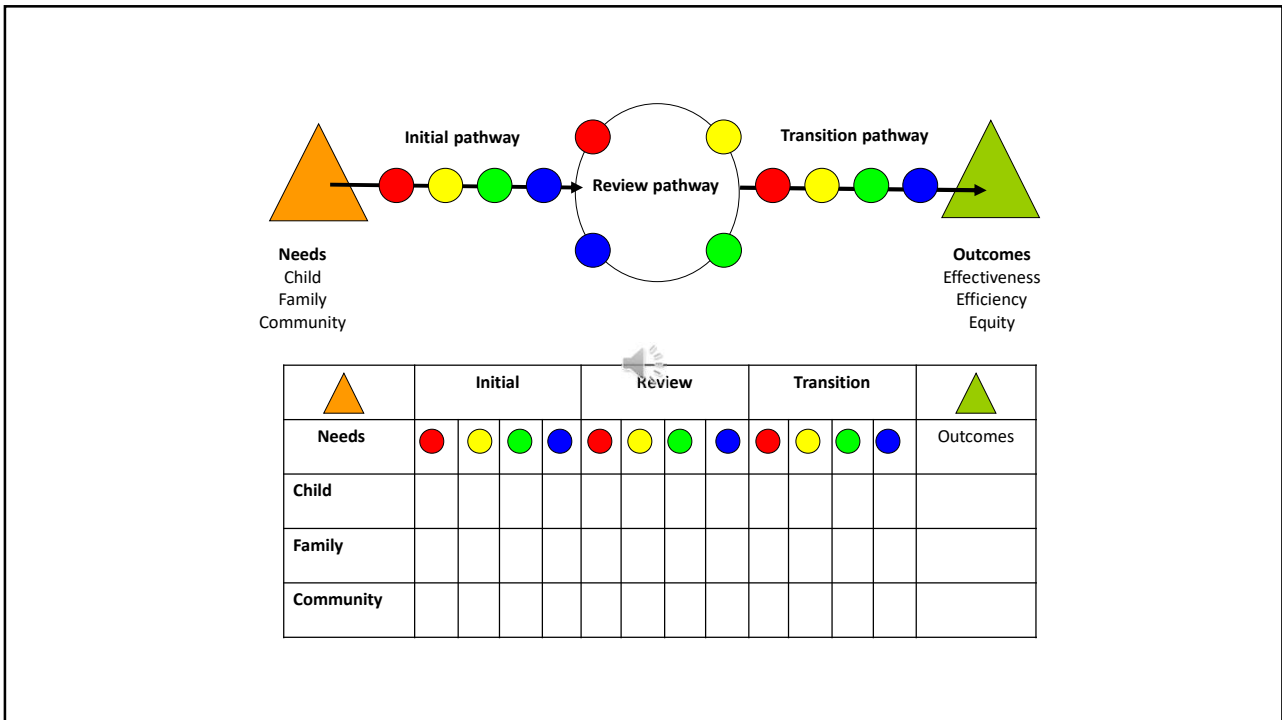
Initial pathway

Review pathway

Transition pathway

**Needs**
Child
Family
Community

**Outcomes**
Effectiveness
Efficiency
Equity

| | Initial | | | | Review | | | | Transition | | | | |
|---|---|---|---|---|---|---|---|---|---|---|---|---|---|
| Needs | | | | | | | | | | | | | Outcomes |
| Child | | | | | | | | | | | | | |
| Family | | | | | | | | | | | | | |
| Community | | | | | | | | | | | | | |